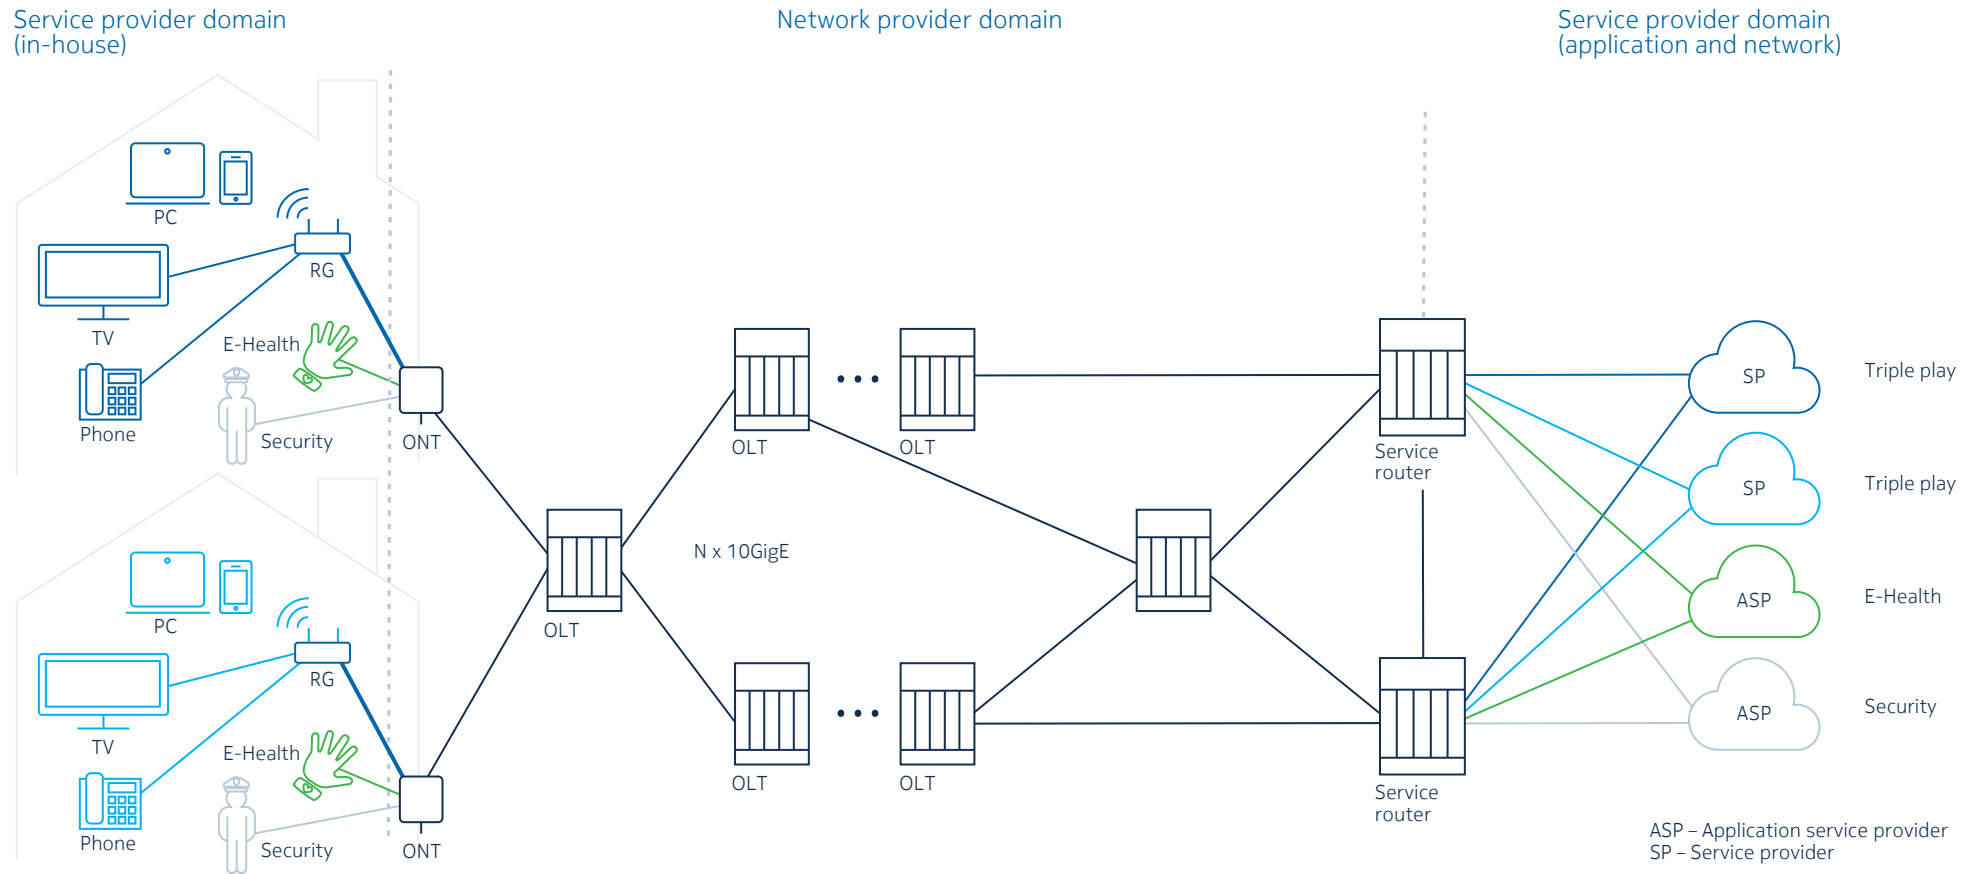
Service provider domain (in-house)

Network provider domain

Service provider domain (application and network)

PC

RG

TV

E-Health

Phone

Security

ONT

PC

RG

TV

E-Health

Phone

Security

ONT

OLT

OLT

OLT

N x 10GigE

OLT

OLT

Service router

Service router

SP

Triple play

SP

Triple play

ASP

E-Health

ASP

Security

ASP – Application service provider
SP – Service provider